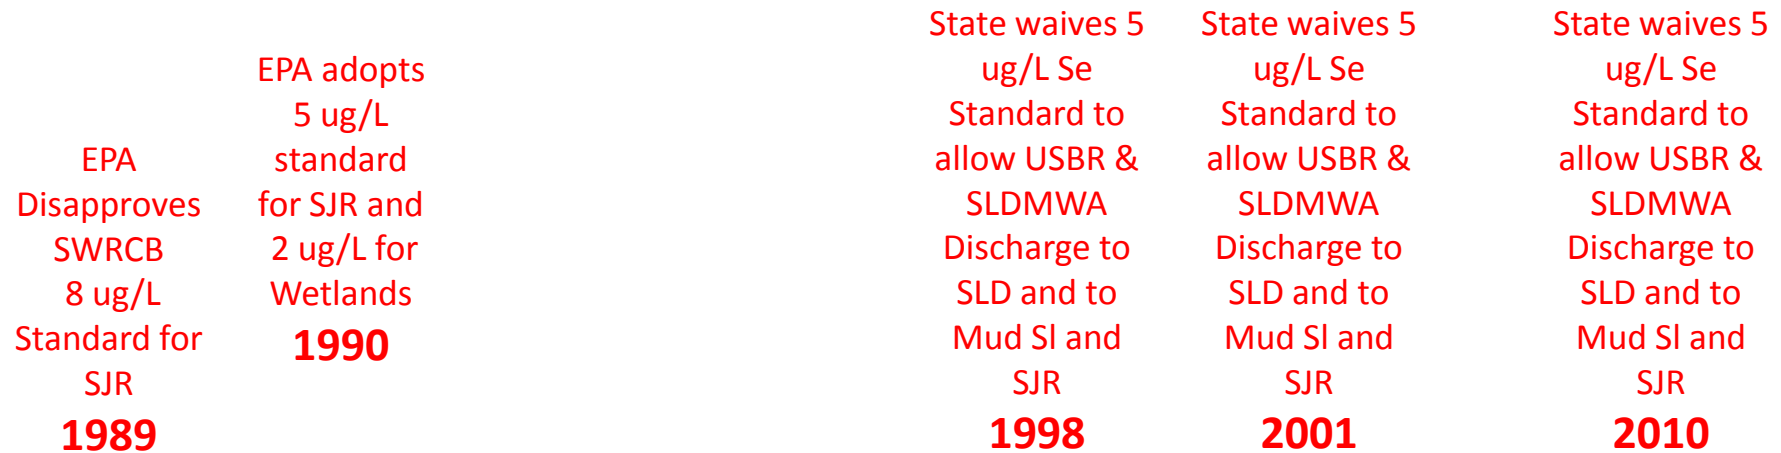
EPA Disapproves SWRCB 8 ug/L Standard for SJR
**1989**

EPA adopts 5 ug/L standard for SJR and 2 ug/L for Wetlands
**1990**

State waives 5 ug/L Se Standard to allow USBR & SLDMWA Discharge to SLD and to Mud Sl and SJR
**1998**

State waives 5 ug/L Se Standard to allow USBR & SLDMWA Discharge to SLD and to Mud Sl and SJR
**2001**

State waives 5 ug/L Se Standard to allow USBR & SLDMWA Discharge to SLD and to Mud Sl and SJR
**2010**